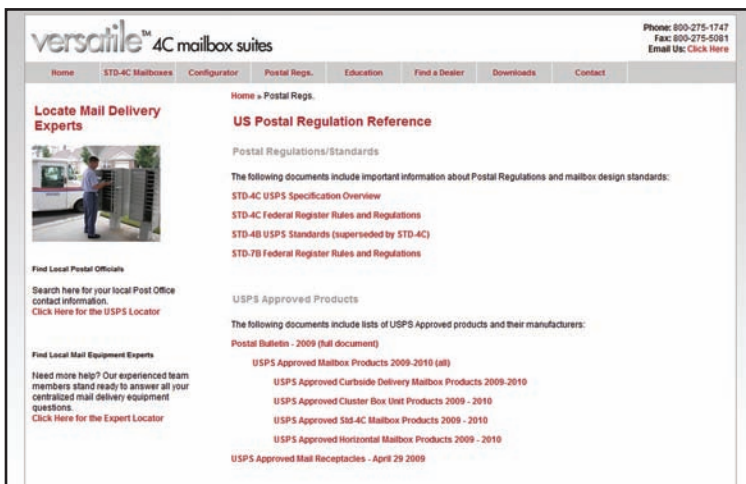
versatile™ 4C mailbox suites

Phone: 800-275-1747
Fax: 800-275-5081
Email Us: Click Here

Home | STD-4C Mailboxes | Configurator | Postal Regs. | Education | Find a Dealer | Downloads | Contact

Locate Mail Delivery Experts

Find Local Postal Officials

Search here for your local Post Office contact information.
Click Here for the USPS Locator

Find Local Mail Equipment Experts

Need more help? Our experienced team members stand ready to answer all your centralized mail delivery equipment questions.
Click Here for the Expert Locator

Home » Postal Regs.

US Postal Regulation Reference

Postal Regulations/Standards

The following documents include important information about Postal Regulations and mailbox design standards:

STD-4C USPS Specification Overview

STD-4C Federal Register Rules and Regulations

STD-4B USPS Standards (superseded by STD-4C)

STD-7B Federal Register Rules and Regulations

USPS Approved Products

The following documents include lists of USPS Approved products and their manufacturers:

Postal Bulletin - 2009 (full document)

USPS Approved Mailbox Products 2009-2010 (all)

USPS Approved Curbside Delivery Mailbox Products 2009-2010

USPS Approved Cluster Box Unit Products 2009 - 2010

USPS Approved Std-4C Mailbox Products 2009 - 2010

USPS Approved Horizontal Mailbox Products 2009 - 2010

USPS Approved Mail Receptacles - April 29 2009